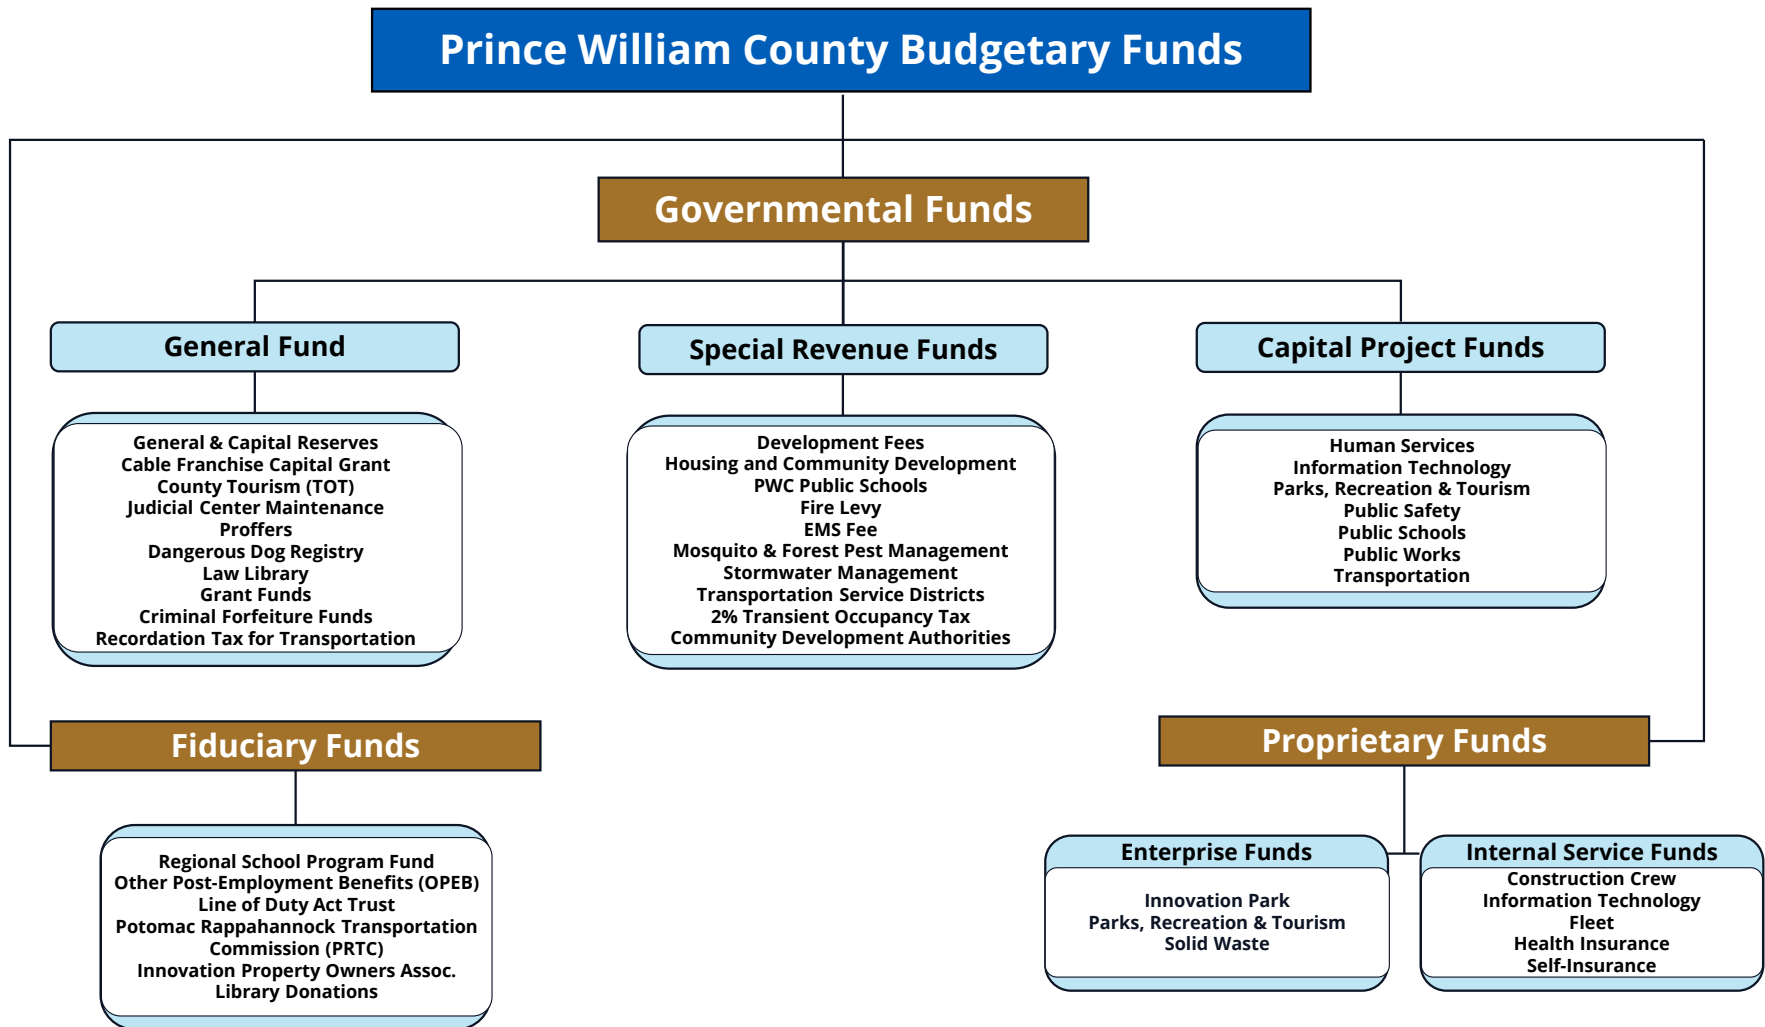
Prince William County Budgetary Funds

Governmental Funds

General Fund

General & Capital Reserves
Cable Franchise Capital Grant
County Tourism (TOT)
Judicial Center Maintenance
Proffers
Dangerous Dog Registry
Law Library
Grant Funds
Criminal Forfeiture Funds
Recordation Tax for Transportation

Special Revenue Funds

Development Fees
Housing and Community Development
PWC Public Schools
Fire Levy
EMS Fee
Mosquito & Forest Pest Management
Stormwater Management
Transportation Service Districts
2% Transient Occupancy Tax
Community Development Authorities

Capital Project Funds

Human Services
Information Technology
Parks, Recreation & Tourism
Public Safety
Public Schools
Public Works
Transportation

Fiduciary Funds

Regional School Program Fund
Other Post-Employment Benefits (OPEB)
Line of Duty Act Trust
Potomac Rappahannock Transportation Commission (PRTC)
Innovation Property Owners Assoc.
Library Donations

Proprietary Funds

Enterprise Funds

Innovation Park
Parks, Recreation & Tourism
Solid Waste

Internal Service Funds

Construction Crew
Information Technology
Fleet
Health Insurance
Self-Insurance